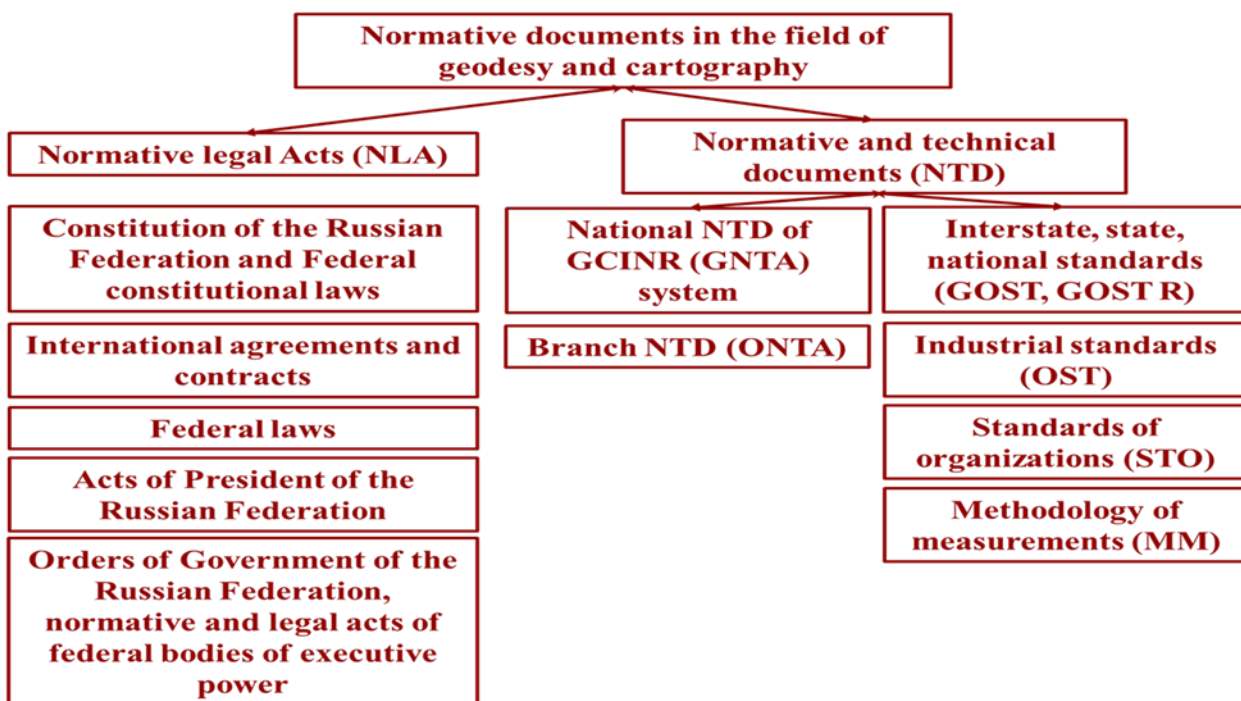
Normative documents in the field of geodesy and cartography

Normative legal Acts (NLA)

Constitution of the Russian Federation and Federal constitutional laws

International agreements and contracts

Federal laws

Acts of President of the Russian Federation

Orders of Government of the Russian Federation, normative and legal acts of federal bodies of executive power

Normative and technical documents (NTD)

National NTD of GCINR (GNTA) system

Branch NTD (ONTA)

Interstate, state, national standards (GOST, GOST R)

Industrial standards (OST)

Standards of organizations (STO)

Methodology of measurements (MM)